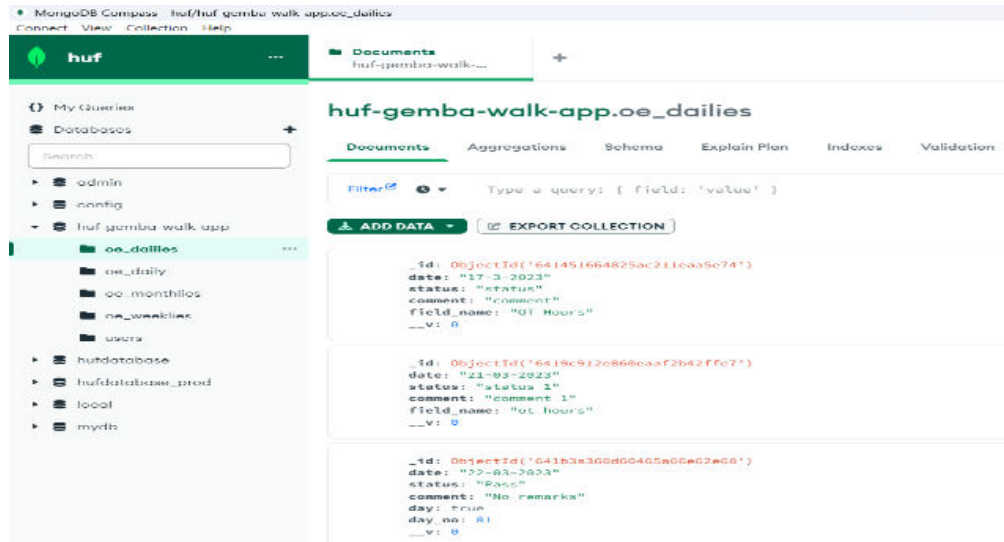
MongoDB Compass - huf/huf gemba walk app.oe_dailies
Connect View Collection Help

huf ...

Documents
huf-gemba-walk-...
+

{} My Queries
Databases +
Search
admin
config
huf gemba walk app
oe_dailies ...
oe_daily
oe_monthlies
oe_weeklies
users
hufdatabase
hufdatabase_prod
local
mydb

huf-gemba-walk-app.oe_dailies

Documents Aggregations Schema Explain Plan Indexes Validation

Filter ▾ Type a query: { field: 'value' }

ADD DATA ▾ EXPORT COLLECTION

_id: ObjectId('64145166482 5ac211caa5e74')
date: "17-3-2023"
status: "status"
comment: "comment"
field_name: "OT Hours"
__v: 0

_id: ObjectId('6418c912e868caaf2b42ffc7')
date: "21-03-2023"
status: "status 1"
comment: "comment 1"
field_name: "ot hours"
__v: 0

_id: ObjectId('641b3a360d60465a66e62e68')
date: "22-03-2023"
status: "Pass"
comment: "No remarks"
day: true
day_no: 81
__v: 0